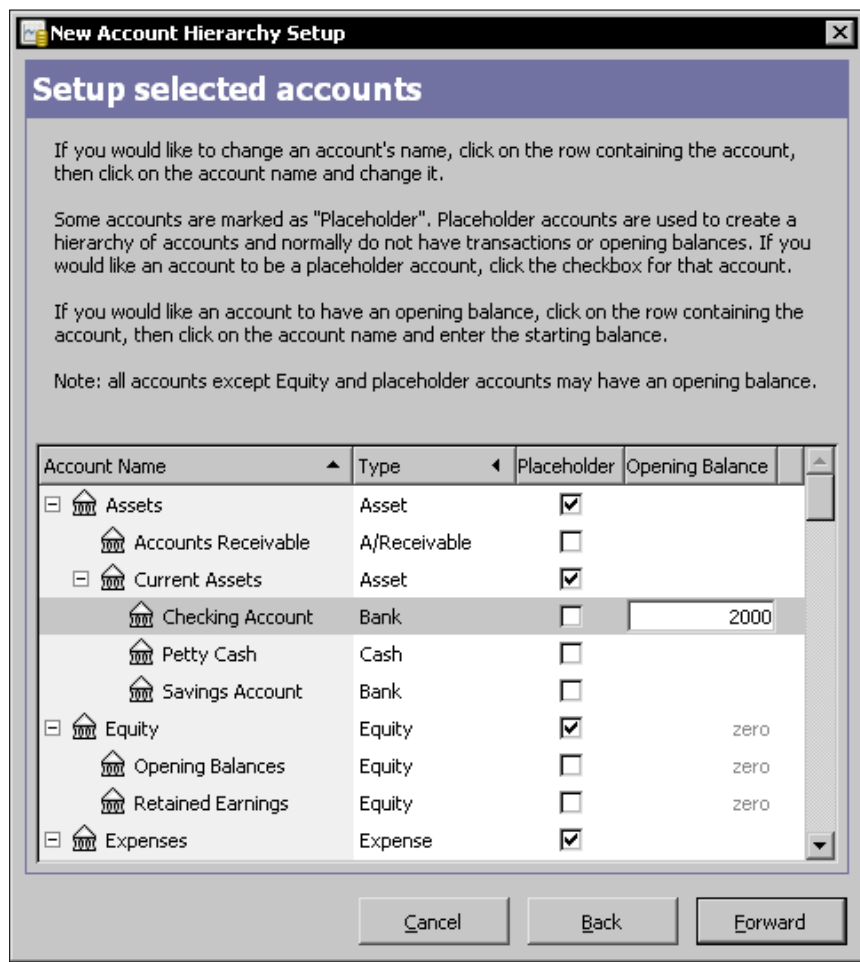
New Account Hierarchy Setup

Setup selected accounts

If you would like to change an account's name, click on the row containing the account, then click on the account name and change it.

Some accounts are marked as "Placeholder". Placeholder accounts are used to create a hierarchy of accounts and normally do not have transactions or opening balances. If you would like an account to be a placeholder account, click the checkbox for that account.

If you would like an account to have an opening balance, click on the row containing the account, then click on the account name and enter the starting balance.

Note: all accounts except Equity and placeholder accounts may have an opening balance.

| Account Name | Type | Placeholder | Opening Balance |
|---|---|---|---|
| Assets | Asset | ☑ | |
| Accounts Receivable | A/Receivable | ☐ | |
| Current Assets | Asset | ☑ | |
| Checking Account | Bank | ☐ | 2000 |
| Petty Cash | Cash | ☐ | |
| Savings Account | Bank | ☐ | |
| Equity | Equity | ☑ | zero |
| Opening Balances | Equity | ☐ | zero |
| Retained Earnings | Equity | ☐ | zero |
| Expenses | Expense | ☑ | |

Cancel   Back   Forward